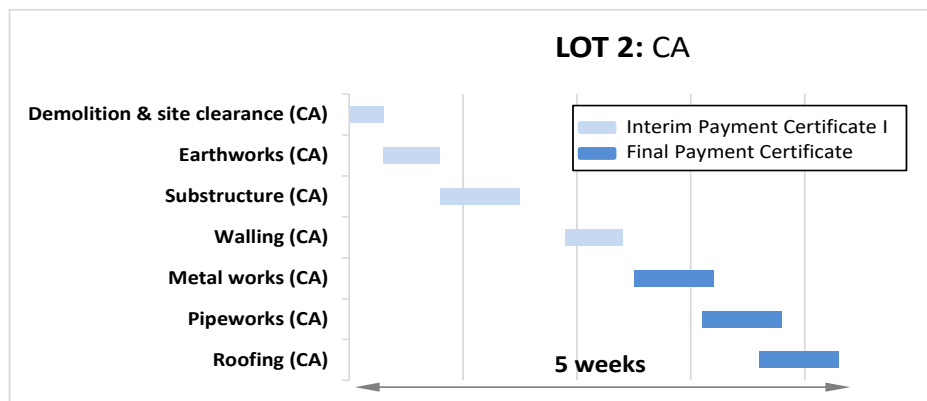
**LOT 2:** CA

Demolition & site clearance (CA)
Earthworks (CA)
Substructure (CA)
Walling (CA)
Metal works (CA)
Pipeworks (CA)
Roofing (CA)

Interim Payment Certificate I
Final Payment Certificate

5 weeks